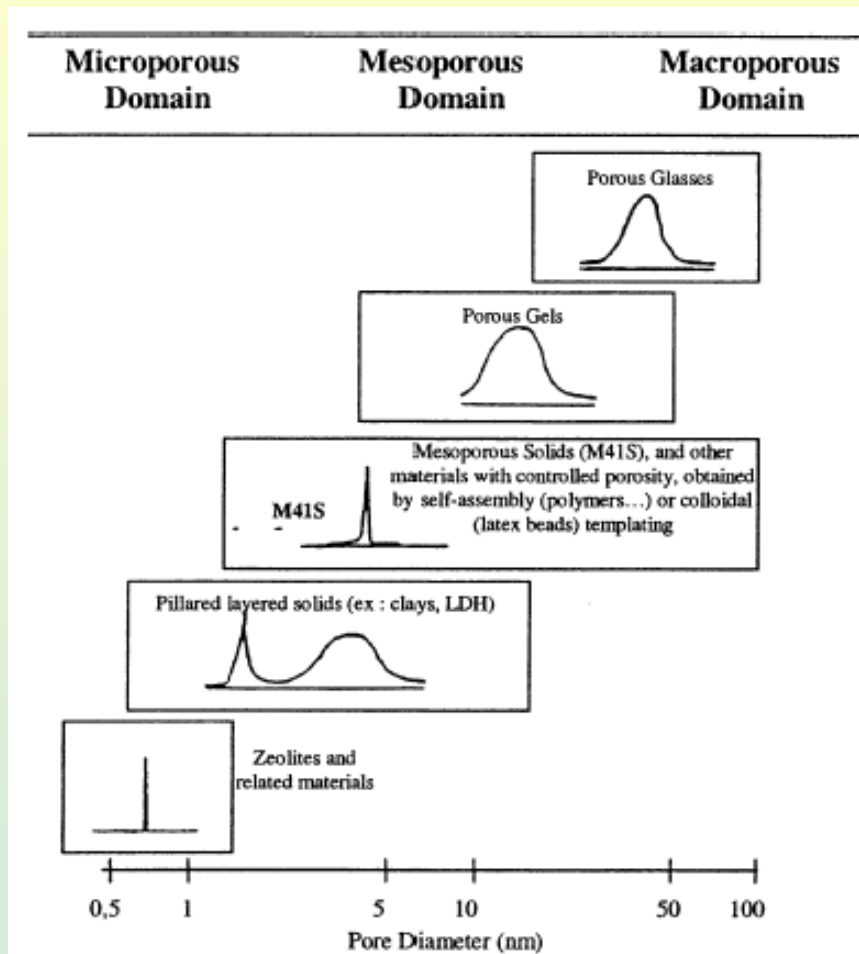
Microporous Domain

Mesoporous Domain

Macroporous Domain

Porous Glasses

Porous Gels

Mesoporous Solids (M41S), and other materials with controlled porosity, obtained by self-assembly (polymers…) or colloidal (latex beads) templating

M41S

Pillared layered solids (ex : clays, LDH)

Zeolites and related materials

0,5 1 5 10 50 100

Pore Diameter (nm)